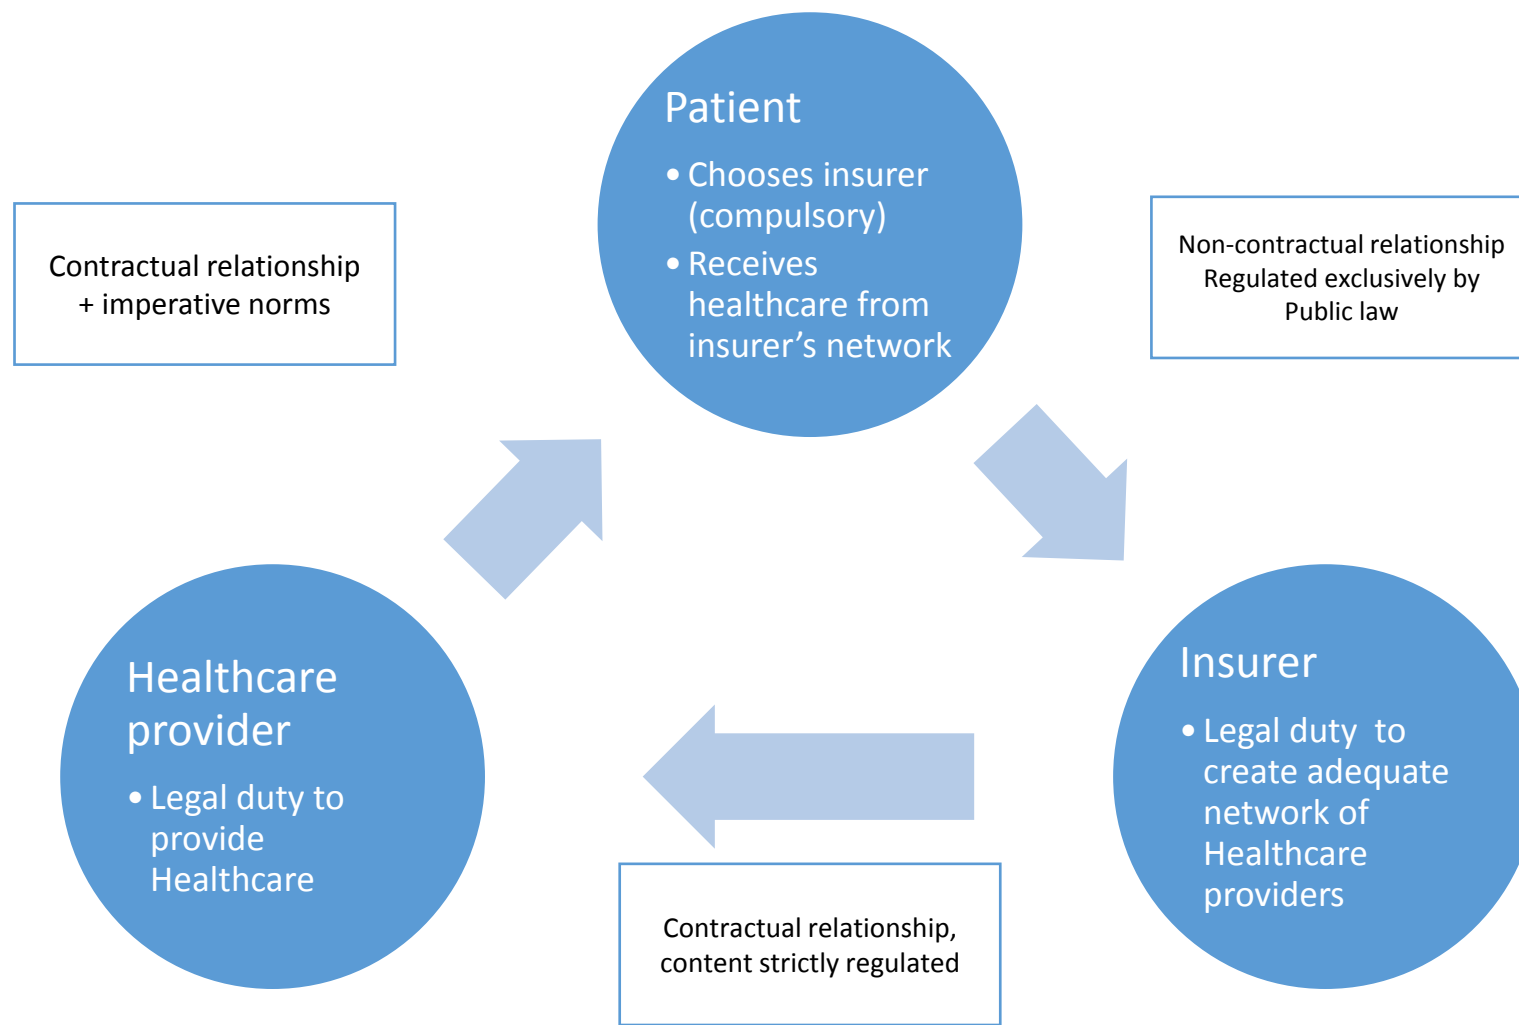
Patient

• Chooses insurer (compulsory)
• Receives healthcare from insurer's network

Contractual relationship + imperative norms

Non-contractual relationship Regulated exclusively by Public law

Healthcare provider

• Legal duty to provide Healthcare

Insurer

• Legal duty to create adequate network of Healthcare providers

Contractual relationship, content strictly regulated